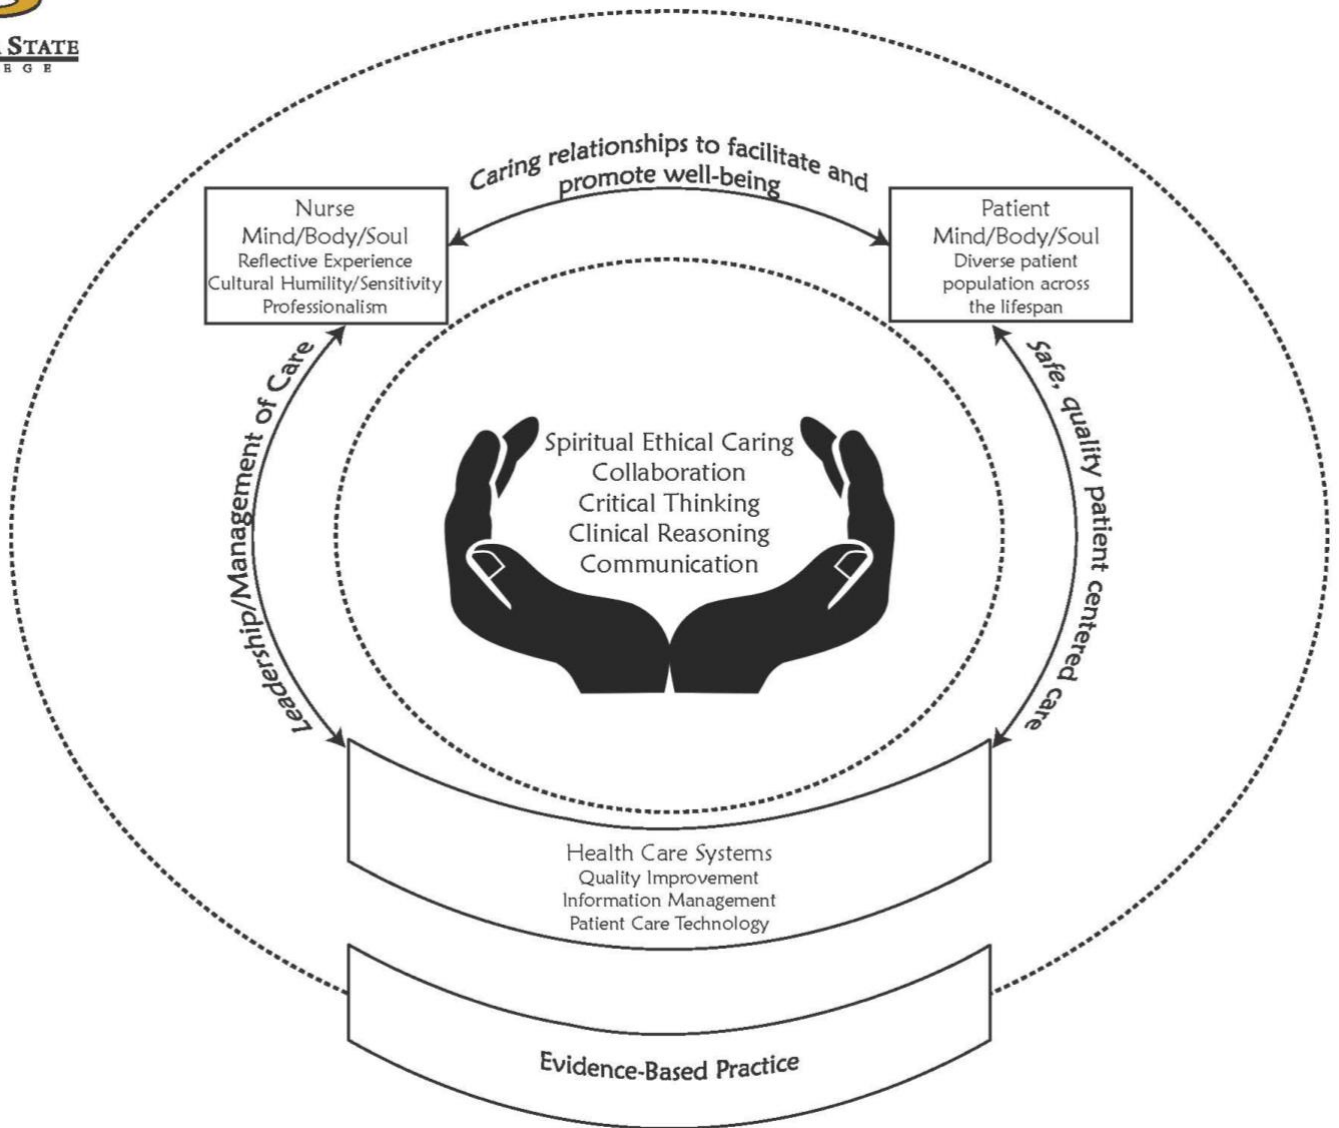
STATE
E G E

Caring relationships to facilitate and promote well-being

Nurse
Mind/Body/Soul
Reflective Experience
Cultural Humility/Sensitivity
Professionalism

Patient
Mind/Body/Soul
Diverse patient population across the lifespan

Leadership/Management of Care

Safe, quality patient centered care

Spiritual Ethical Caring
Collaboration
Critical Thinking
Clinical Reasoning
Communication

Health Care Systems
Quality Improvement
Information Management
Patient Care Technology

Evidence-Based Practice